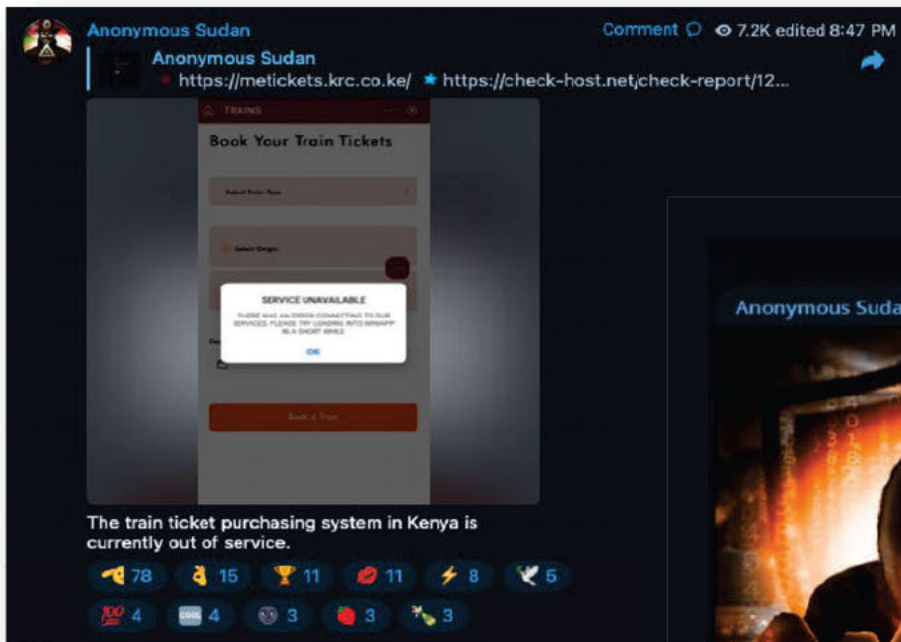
Anonymous Sudan

Comment 7.2K edited 8:47 PM

Anonymous Sudan
https://metickets.krc.co.ke/ https://check-host.net/check-report/12...

TRAINS

Book Your Train Tickets

Select Train Type

Select Origin

SERVICE UNAVAILABLE

THERE WAS AN ERROR CONNECTING TO OUR SERVICES. PLEASE TRY LOADING INTO MINIAPP IN A SHORT WHILE

OK

Book a Train

The train ticket purchasing system in Kenya is currently out of service.

78 15 11 11 8 5

4 4 3 3 3

Anonymous Suda